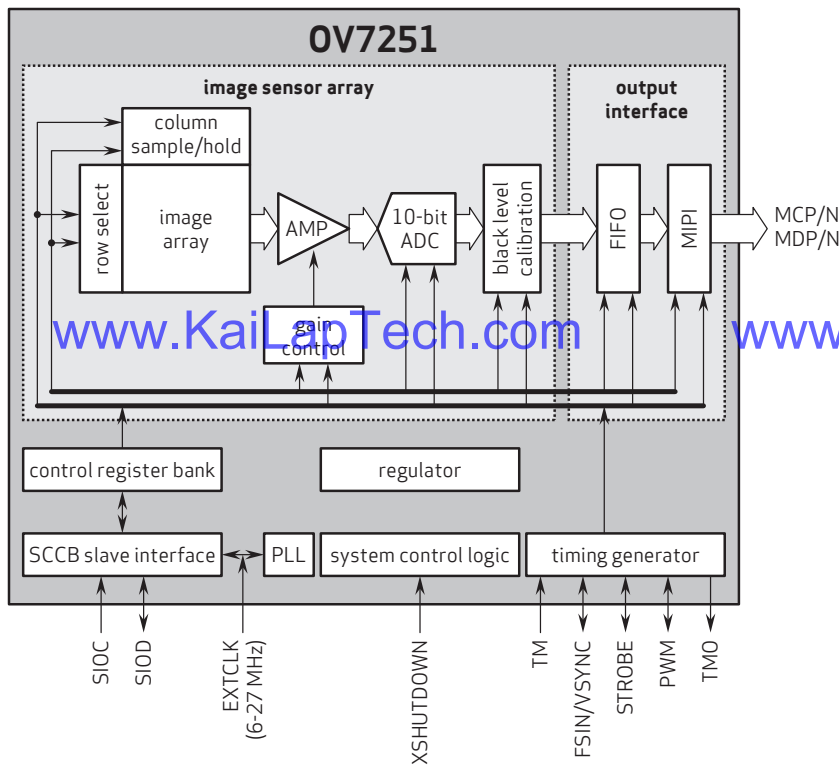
OV7251

image sensor array

output interface

column sample/hold

row select

image array

AMP

10-bit ADC

black level calibration

FIFO

MIPI

MCP/N
MDP/N

gain control

www.KaiLapTech.com www

control register bank

regulator

SCCB slave interface

PLL

system control logic

timing generator

SIOC

SIOD

EXTCLK (6-27 MHz)

XSHUTDOWN

TM

FSIN/VSYNC

STROBE

PWM

TMO